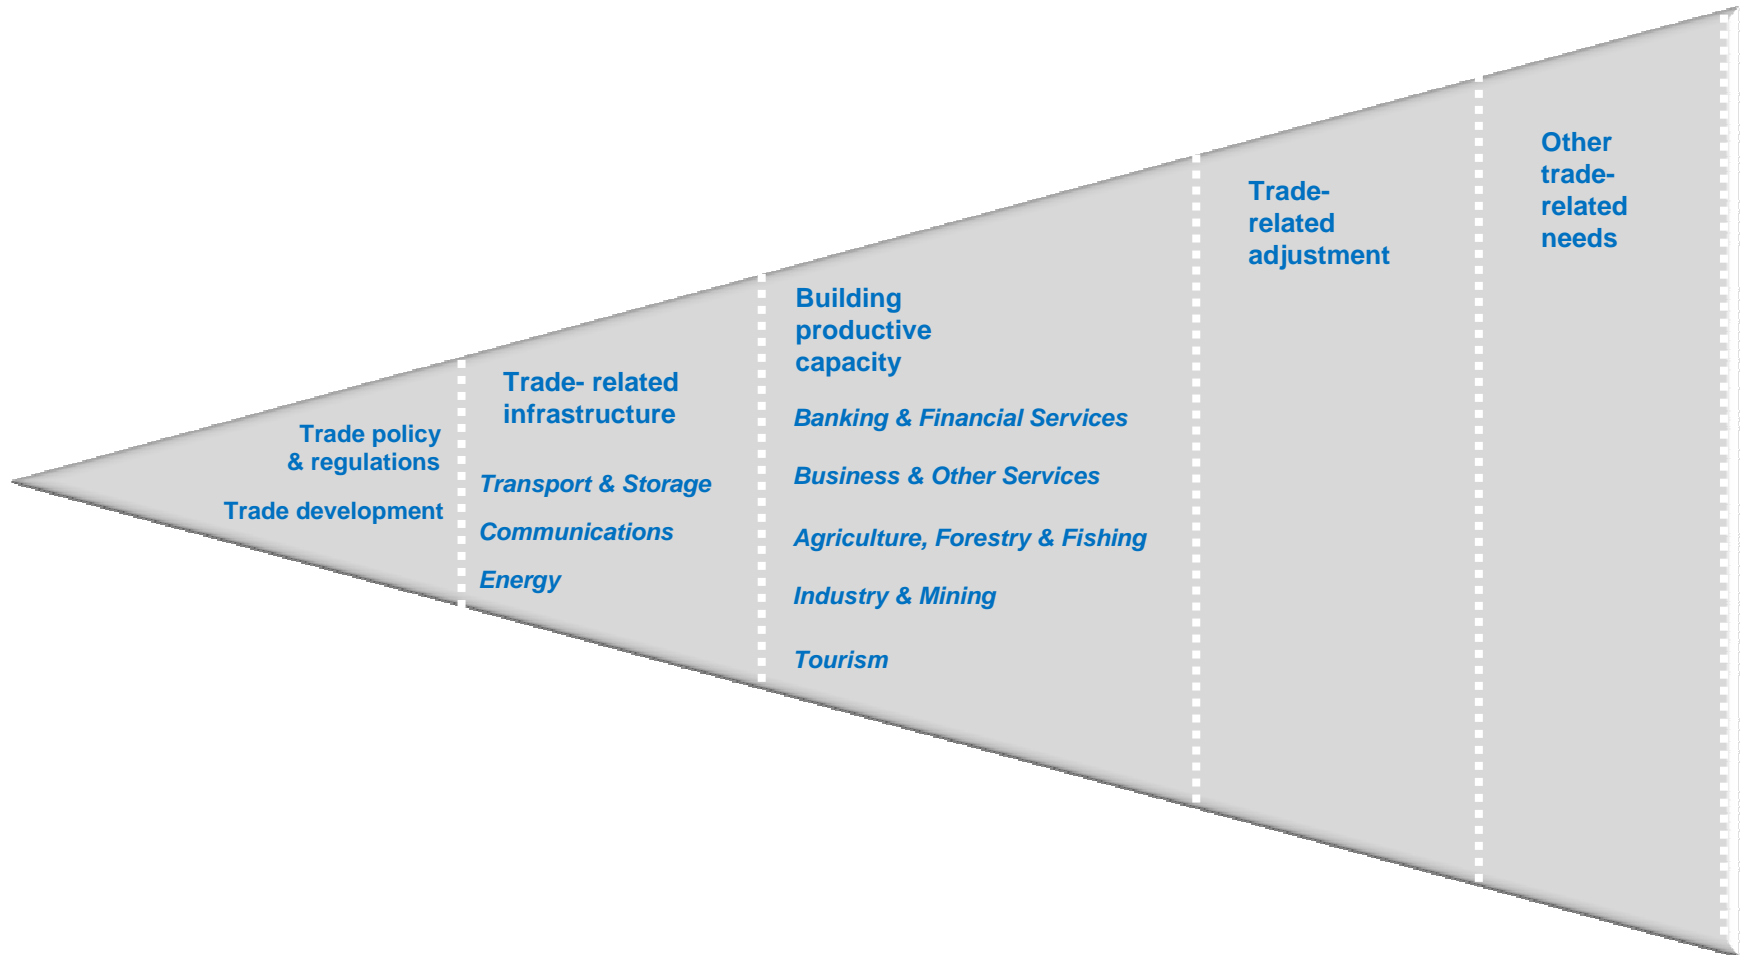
Trade policy & regulations

Trade development

Trade- related infrastructure

Transport & Storage

Communications

Energy

Building productive capacity

Banking & Financial Services

Business & Other Services

Agriculture, Forestry & Fishing

Industry & Mining

Tourism

Trade-related adjustment

Other trade-related needs